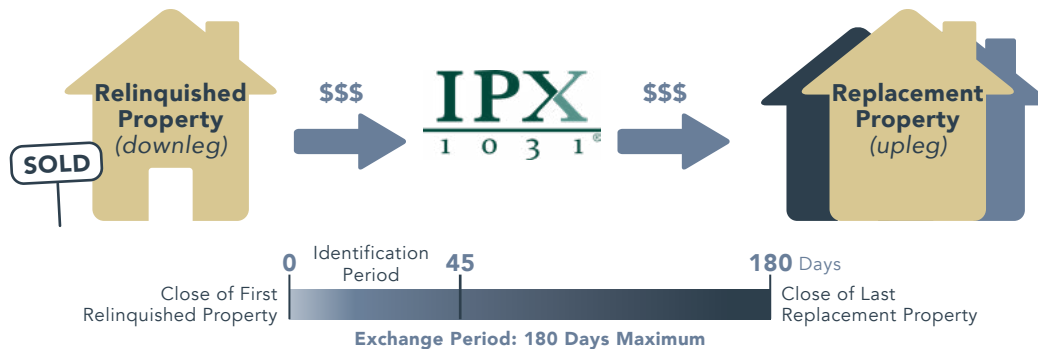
Relinquished Property (downleg)

SOLD

$$$

IPX 1031®

$$$

Replacement Property (upleg)

0

Identification Period

45

180 Days

Close of First Relinquished Property

Close of Last Replacement Property

Exchange Period: 180 Days Maximum